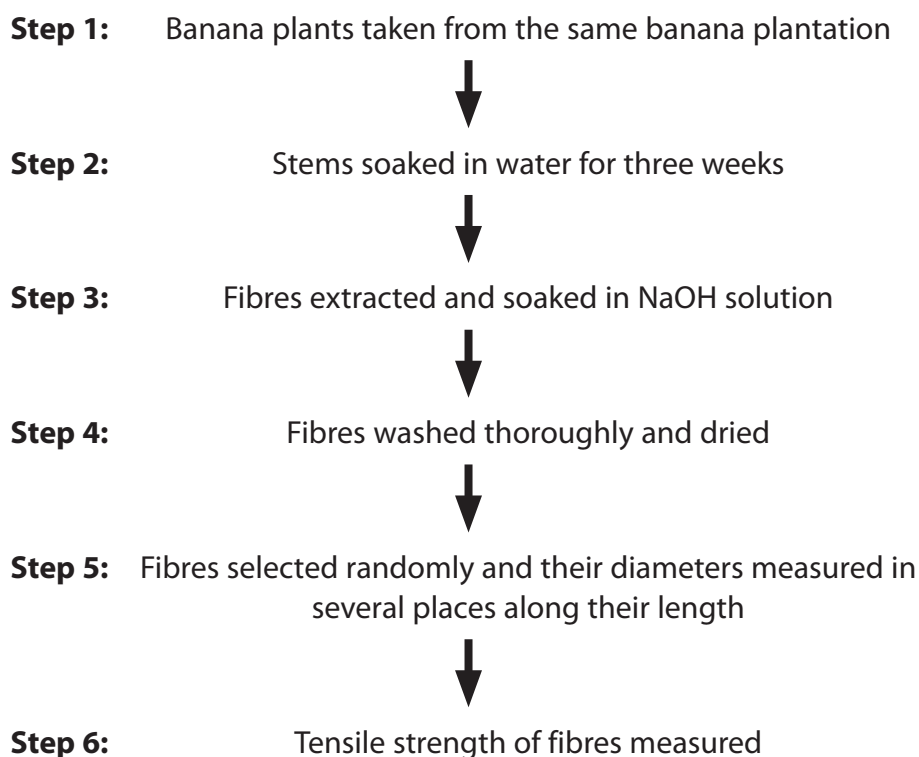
**Step 1:** Banana plants taken from the same banana plantation

**Step 2:** Stems soaked in water for three weeks

**Step 3:** Fibres extracted and soaked in NaOH solution

**Step 4:** Fibres washed thoroughly and dried

**Step 5:** Fibres selected randomly and their diameters measured in several places along their length

**Step 6:** Tensile strength of fibres measured